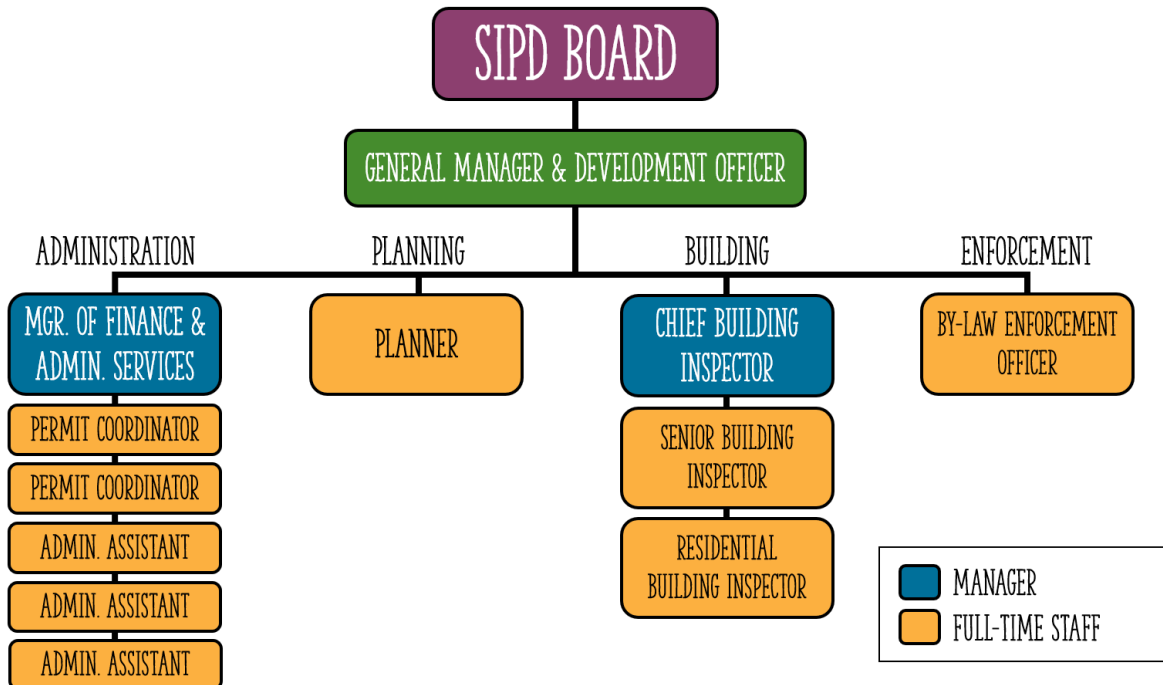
SIPD BOARD

GENERAL MANAGER & DEVELOPMENT OFFICER

ADMINISTRATION

MGR. OF FINANCE & ADMIN. SERVICES

PERMIT COORDINATOR

PERMIT COORDINATOR

ADMIN. ASSISTANT

ADMIN. ASSISTANT

ADMIN. ASSISTANT

PLANNING

PLANNER

BUILDING

CHIEF BUILDING INSPECTOR

SENIOR BUILDING INSPECTOR

RESIDENTIAL BUILDING INSPECTOR

ENFORCEMENT

BY-LAW ENFORCEMENT OFFICER

MANAGER

FULL-TIME STAFF